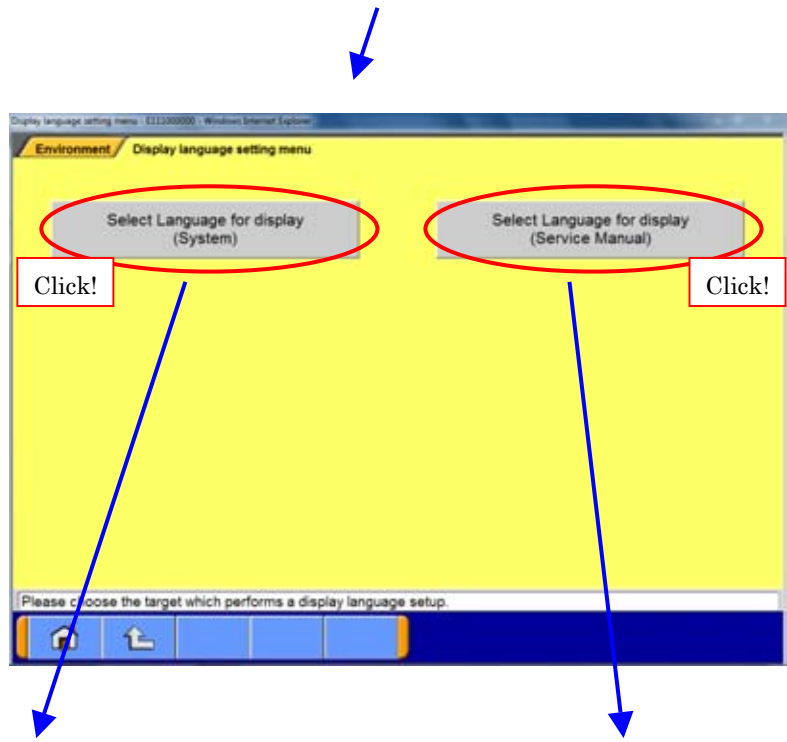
Display language setting menu - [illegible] - Windows Internet Explorer

Environment

Display language setting menu

Select Language for display (System)

Select Language for display (Service Manual)

Click!

Click!

Please choose the target which performs a display language setup.